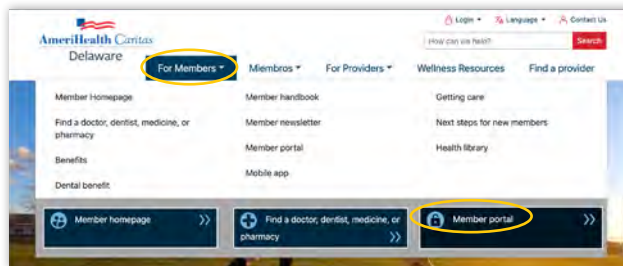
AmeriHealth Caritas
Delaware

Login ▾ Language ▾ Contact Us

How can we help? Search

For Members ▾ Miembros ▾ For Providers ▾ Wellness Resources Find a provider

Member Homepage
Find a doctor, dentist, medicine, or pharmacy
Benefits
Dental benefit

Member handbook
Member newsletter
Member portal
Mobile app

Getting care
Next steps for new members
Health library

Member homepage ››

Find a doctor, dentist, medicine, or pharmacy ››

Member portal ››